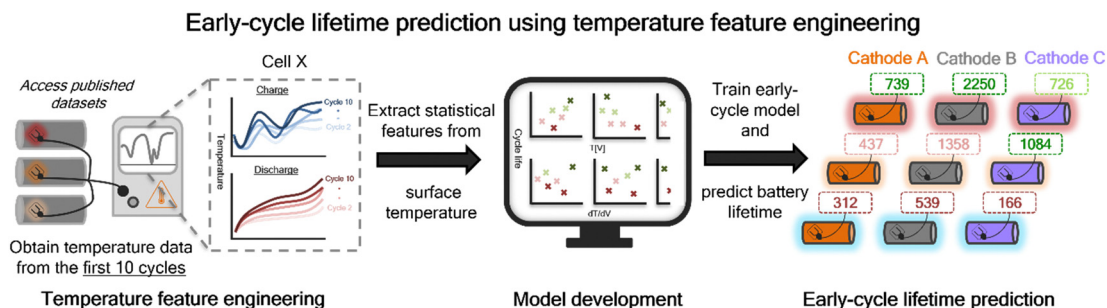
Early-cycle lifetime prediction using temperature feature engineering

Access published datasets

Obtain temperature data from the first 10 cycles

Cell X

Charge

Cycle 10

Cycle 2

Temperature

Discharge

Cycle 10

Cycle 2

Extract statistical features from

surface temperature

Cycle life

T[V]

dT/dV

Train early-cycle model and

predict battery lifetime

Cathode A Cathode B Cathode C

739 2250 726

437 1358 1084

312 539 166

Temperature feature engineering

Model development

Early-cycle lifetime prediction